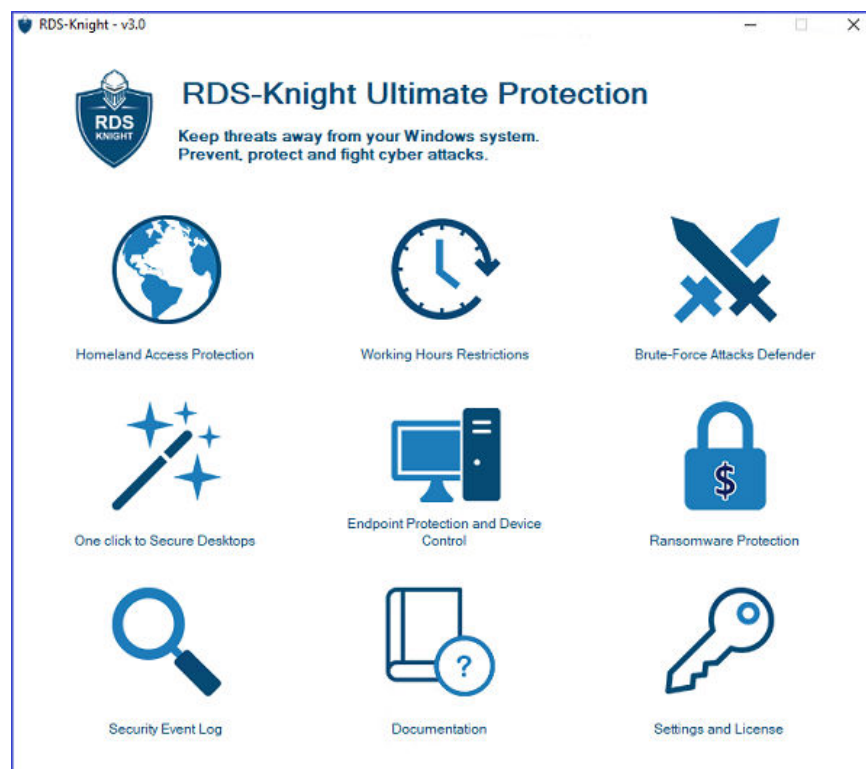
RDS-Knight - v3.0

RDS KNIGHT

RDS-Knight Ultimate Protection

Keep threats away from your Windows system.
Prevent, protect and fight cyber attacks.

Homeland Access Protection

Working Hours Restrictions

Brute-Force Attacks Defender

One click to Secure Desktops

Endpoint Protection and Device Control

$

Ransomware Protection

Security Event Log

?

Documentation

Settings and License